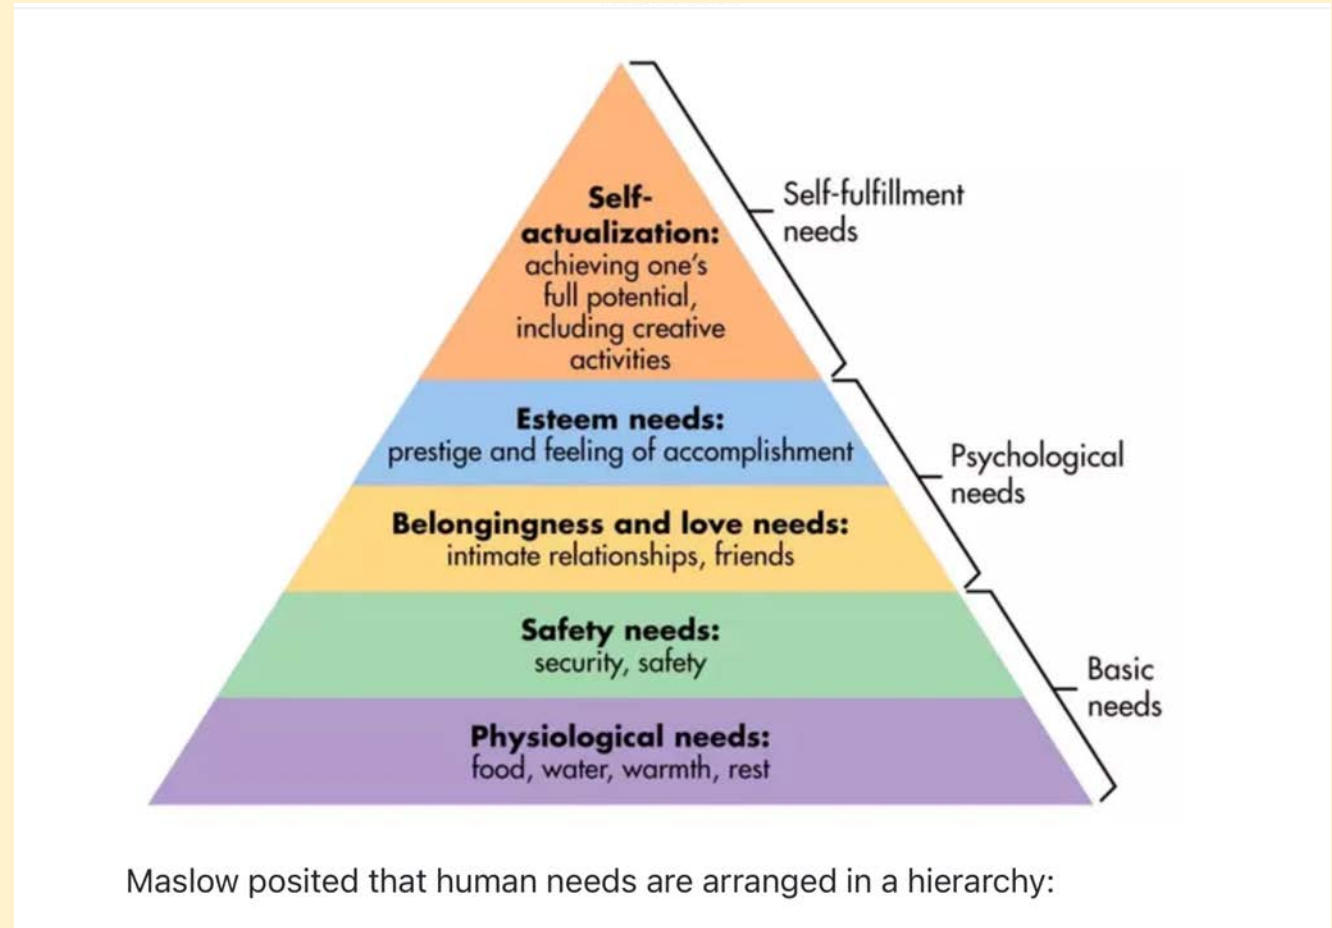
Self-actualization: achieving one's full potential, including creative activities

Self-fulfillment needs

Esteem needs: prestige and feeling of accomplishment

Belongingness and love needs: intimate relationships, friends

Psychological needs

Safety needs: security, safety

Physiological needs: food, water, warmth, rest

Basic needs

Maslow posited that human needs are arranged in a hierarchy: